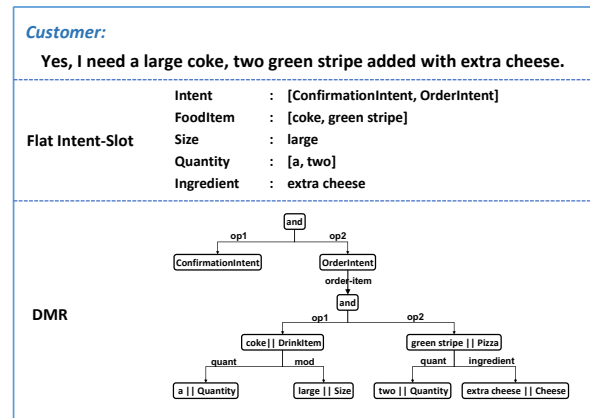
Customer:

Yes, I need a large coke, two green stripe added with extra cheese.

Flat Intent-Slot

| | | |
|---|---|---|
| Intent | : | [ConfirmationIntent, OrderIntent] |
| FoodItem | : | [coke, green stripe] |
| Size | : | large |
| Quantity | : | [a, two] |
| Ingredient | : | extra cheese |

DMR

and
op1
op2
ConfirmationIntent
OrderIntent
order-item
and
op1
op2
coke || DrinkItem
green stripe || Pizza
quant
mod
quant
ingredient
a || Quantity
large || Size
two || Quantity
extra cheese || Cheese